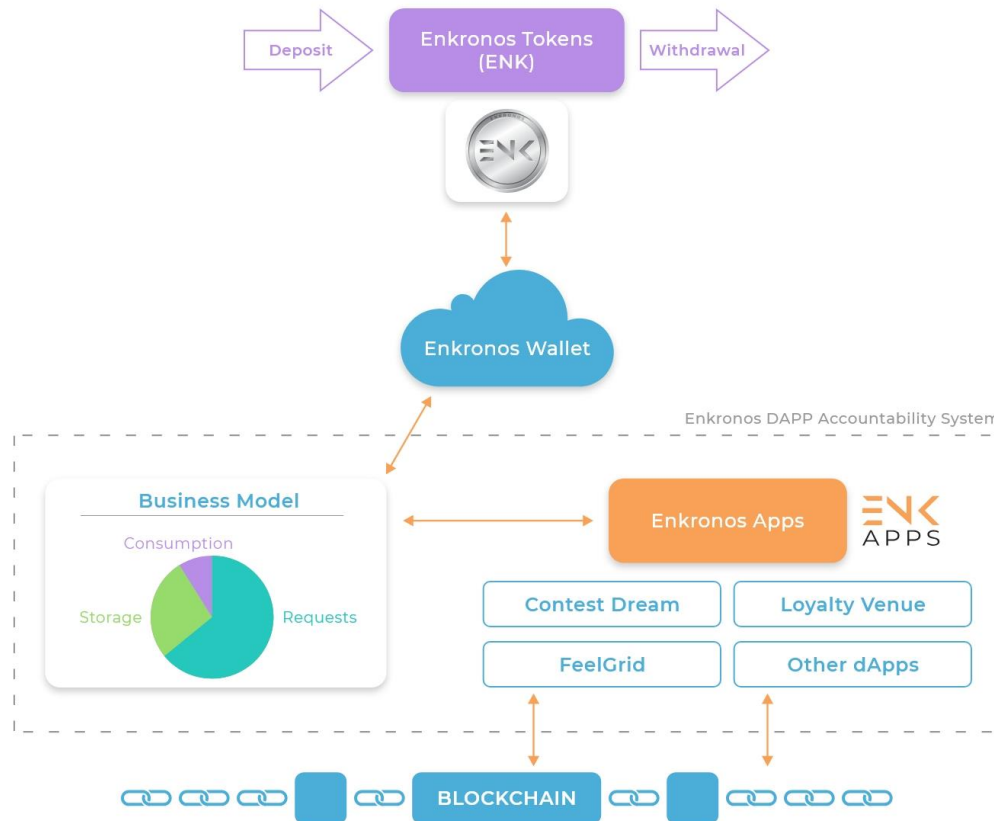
Deposit

Enkronos Tokens (ENK)

Withdrawal

ENK

Enkronos Wallet

Enkronos DAPP Accountability System

Business Model

Consumption

Storage

Requests

Enkronos Apps

ENK APPS

Contest Dream

Loyalty Venue

FeelGrid

Other dApps

BLOCKCHAIN